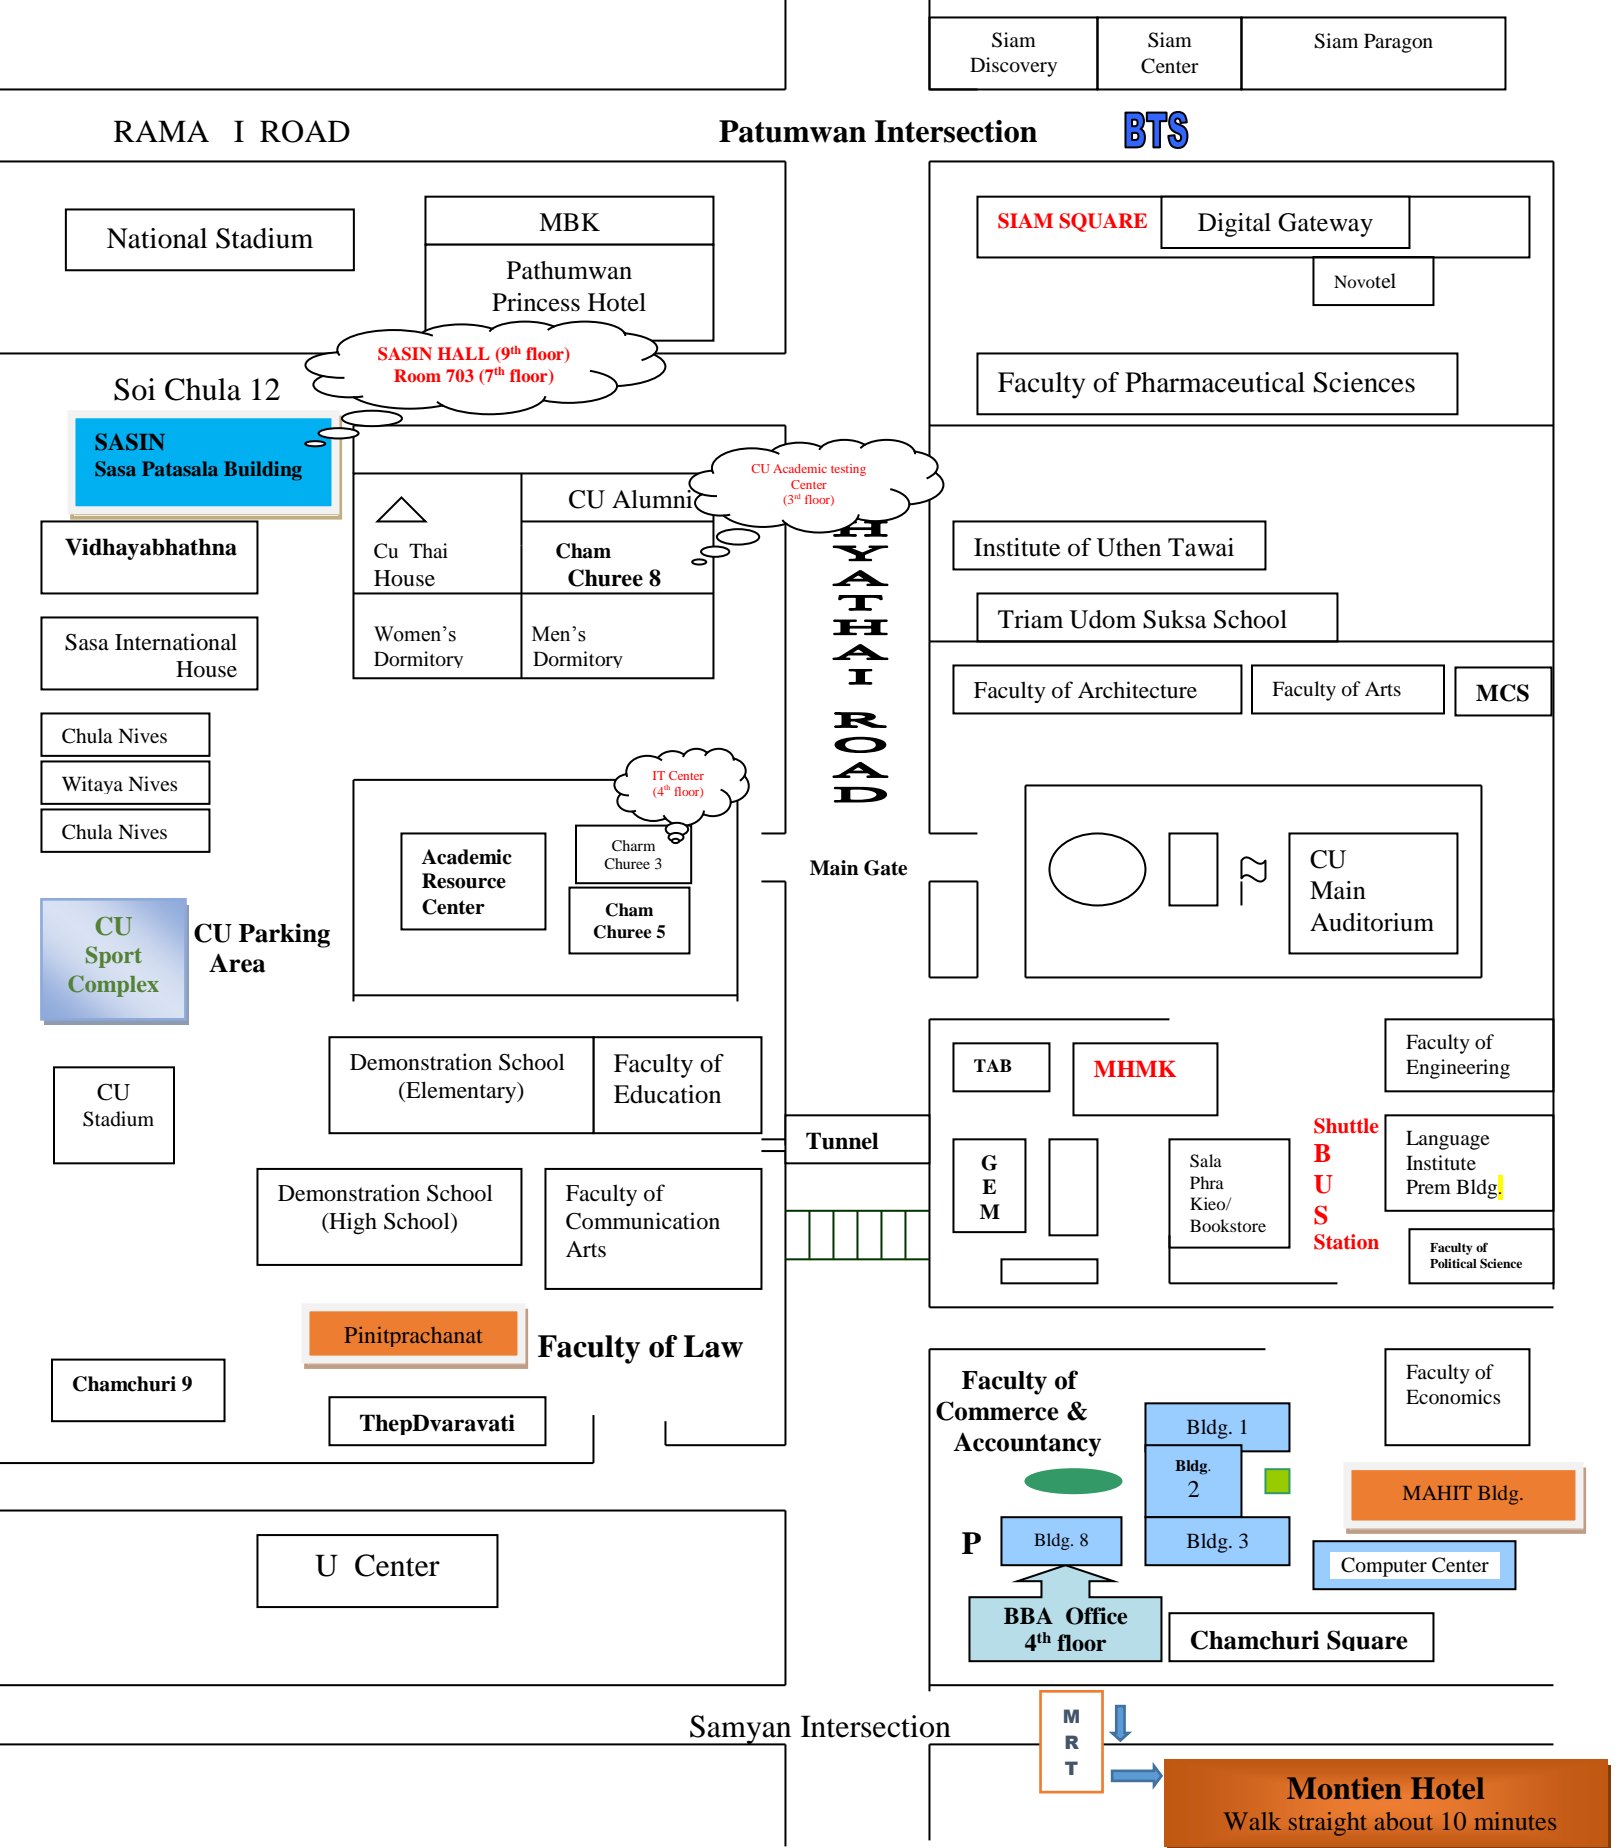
Siam Discovery

Siam Center

Siam Paragon

RAMA I ROAD

Patumwan Intersection

BTS

National Stadium

MBK

Pathumwan Princess Hotel

SIAM SQUARE

Digital Gateway

Novotel

SASIN HALL ($9^{th}$ floor)
Room 703 ($7^{th}$ floor)

Soi Chula 12

Faculty of Pharmaceutical Sciences

SASIN
Sasa Patasala Building

CU Alumni

CU Academic testing Center
($3^{rd}$ floor)

Cu Thai House

Cham Churee 8

Vidhayabhathna

Institute of Uthen Tawai

PHYATHAI ROAD

Triam Udom Suksa School

Women's Dormitory

Men's Dormitory

Sasa International House

Faculty of Architecture

Faculty of Arts

MCS

Chula Nives

Witaya Nives

Chula Nives

IT Center
($4^{th}$ floor)

Charm Churee 3

Academic Resource Center

Cham Churee 5

Main Gate

CU Main Auditorium

CU Sport Complex

CU Parking Area

Demonstration School (Elementary)

Faculty of Education

TAB

MHMK

Faculty of Engineering

CU Stadium

Tunnel

Shuttle
B
U
S
Station

Language Institute Prem Bldg.

G
E
M

Sala Phra Kieo/ Bookstore

Demonstration School (High School)

Faculty of Communication Arts

Faculty of Political Science

Pinitprachanat

Faculty of Law

Chamchuri 9

ThepDvaravati

Faculty of Commerce & Accountancy

Faculty of Economics

Bldg. 1

Bldg. 2

MAHIT Bldg.

P

Bldg. 8

Bldg. 3

Computer Center

U Center

BBA Office
$4^{th}$ floor

Chamchuri Square

Samyan Intersection

M
R
T

Montien Hotel
Walk straight about 10 minutes